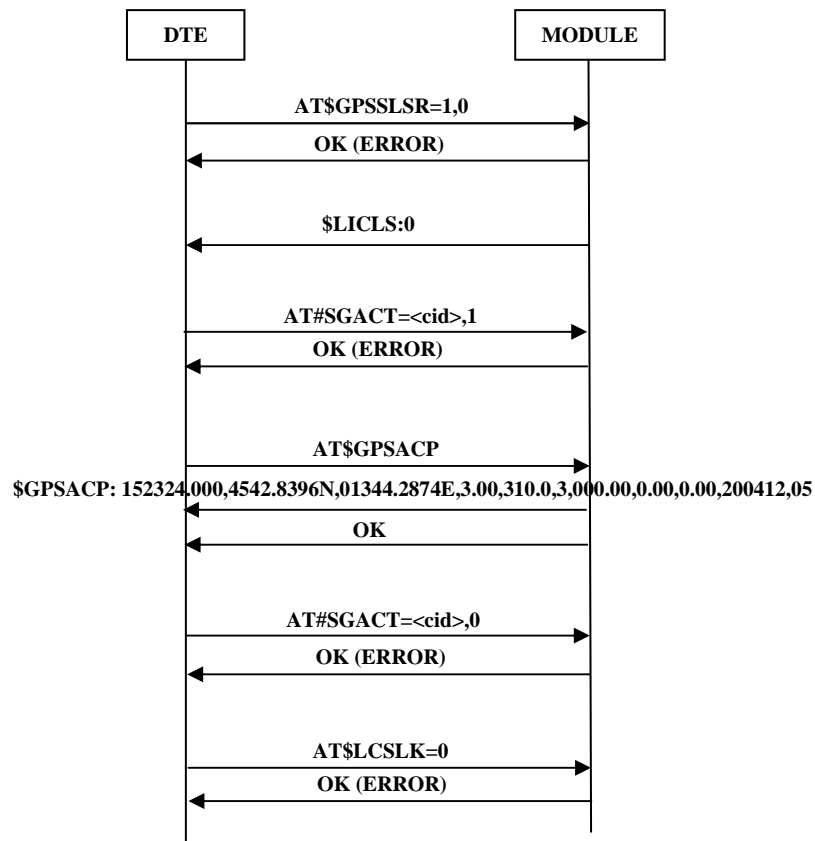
DTE

MODULE

AT$GPSSLSR=1,0

OK (ERROR)

$LICLS:0

AT#SGACT=<cid>,1

OK (ERROR)

AT$GPSACP

$GPSACP: 152324.000,4542.8396N,01344.2874E,3.00,310.0,3,000.00,0.00,0.00,200412,05

OK

AT#SGACT=<cid>,0

OK (ERROR)

AT$LCSLK=0

OK (ERROR)